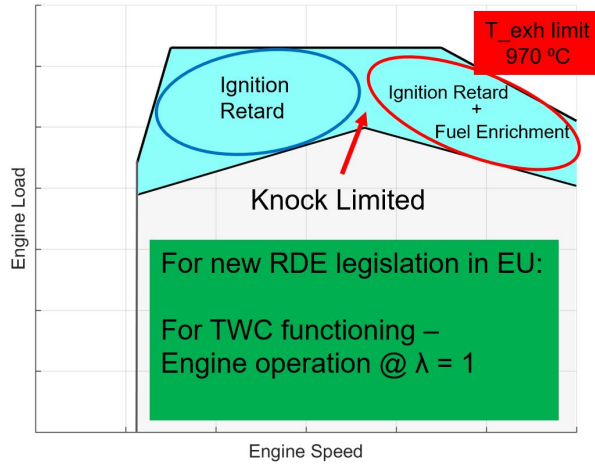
T_exh limit
970 ºC

Ignition Retard

Ignition Retard
+
Fuel Enrichment

Knock Limited

Engine Load

For new RDE legislation in EU:

For TWC functioning –
Engine operation @ $\lambda = 1$

Engine Speed